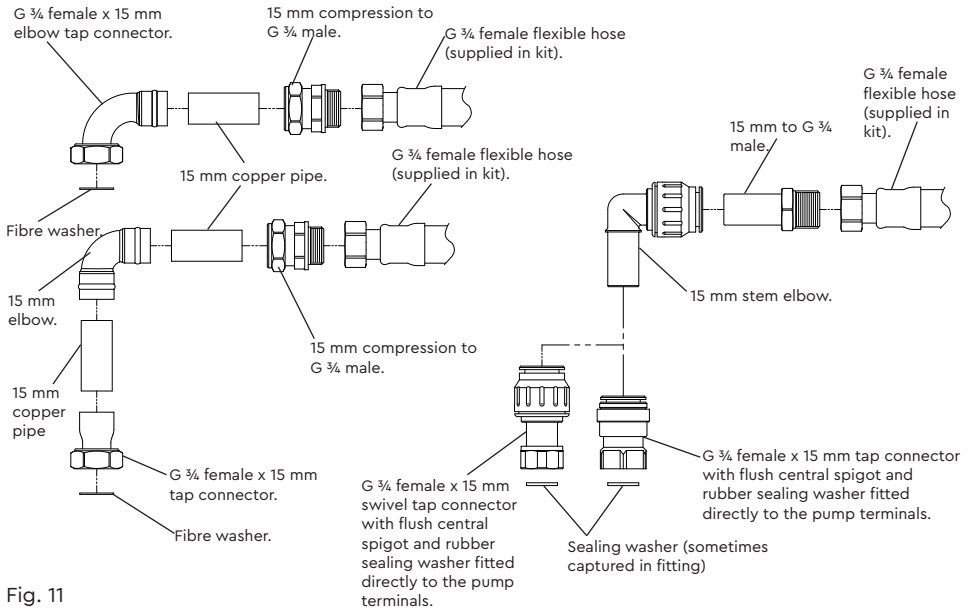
G ¾ female x 15 mm elbow tap connector.

15 mm compression to G ¾ male.

G ¾ female flexible hose (supplied in kit).

G ¾ female flexible hose (supplied in kit).

15 mm to G ¾ male.

15 mm copper pipe.

G ¾ female flexible hose (supplied in kit).

Fibre washer.

15 mm elbow.

15 mm stem elbow.

15 mm compression to G ¾ male.

15 mm copper pipe

G ¾ female x 15 mm tap connector.

Fibre washer.

G ¾ female x 15 mm swivel tap connector with flush central spigot and rubber sealing washer fitted directly to the pump terminals.

G ¾ female x 15 mm tap connector with flush central spigot and rubber sealing washer fitted directly to the pump terminals.

Sealing washer (sometimes captured in fitting)

Fig. 11